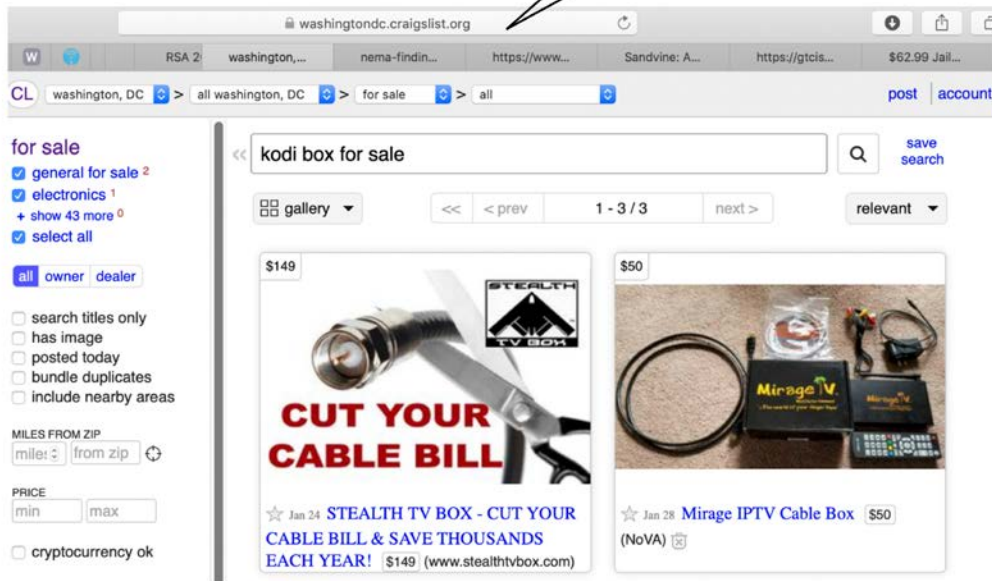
washingtondc.craigslist.org

W RSA 2 washington,... nema-findin... https://www... Sandvine: A... https://gtcis... $62.99 Jail...

CL washington, DC > all washington, DC > for sale > all

post account

for sale
general for sale 2
electronics 1
+ show 43 more 0
select all

all owner dealer

search titles only
has image
posted today
bundle duplicates
include nearby areas

MILES FROM ZIP
miles from zip

PRICE
min max

cryptocurrency ok

kodi box for sale

save search

gallery

<< < prev 1 - 3 / 3 next >

relevant

$149

STEALTH TV BOX

CUT YOUR CABLE BILL

Jan 24 STEALTH TV BOX - CUT YOUR CABLE BILL & SAVE THOUSANDS EACH YEAR! $149 (www.stealthtvbox.com)

$50

Mirage TV

Mirage TV

Jan 28 Mirage IPTV Cable Box $50 (NoVA)